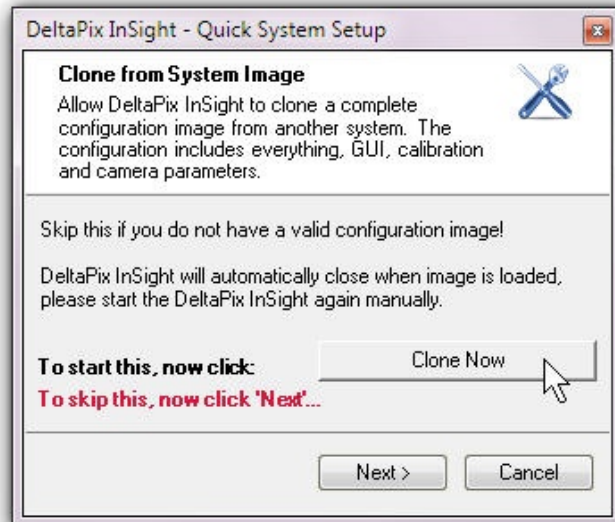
DeltaPix InSight - Quick System Setup

Clone from System Image

Allow DeltaPix InSight to clone a complete configuration image from another system. The configuration includes everything, GUI, calibration and camera parameters.

Skip this if you do not have a valid configuration image!

DeltaPix InSight will automatically close when image is loaded, please start the DeltaPix InSight again manually.

To start this, now click:

Clone Now

To skip this, now click 'Next'...

Next >

Cancel